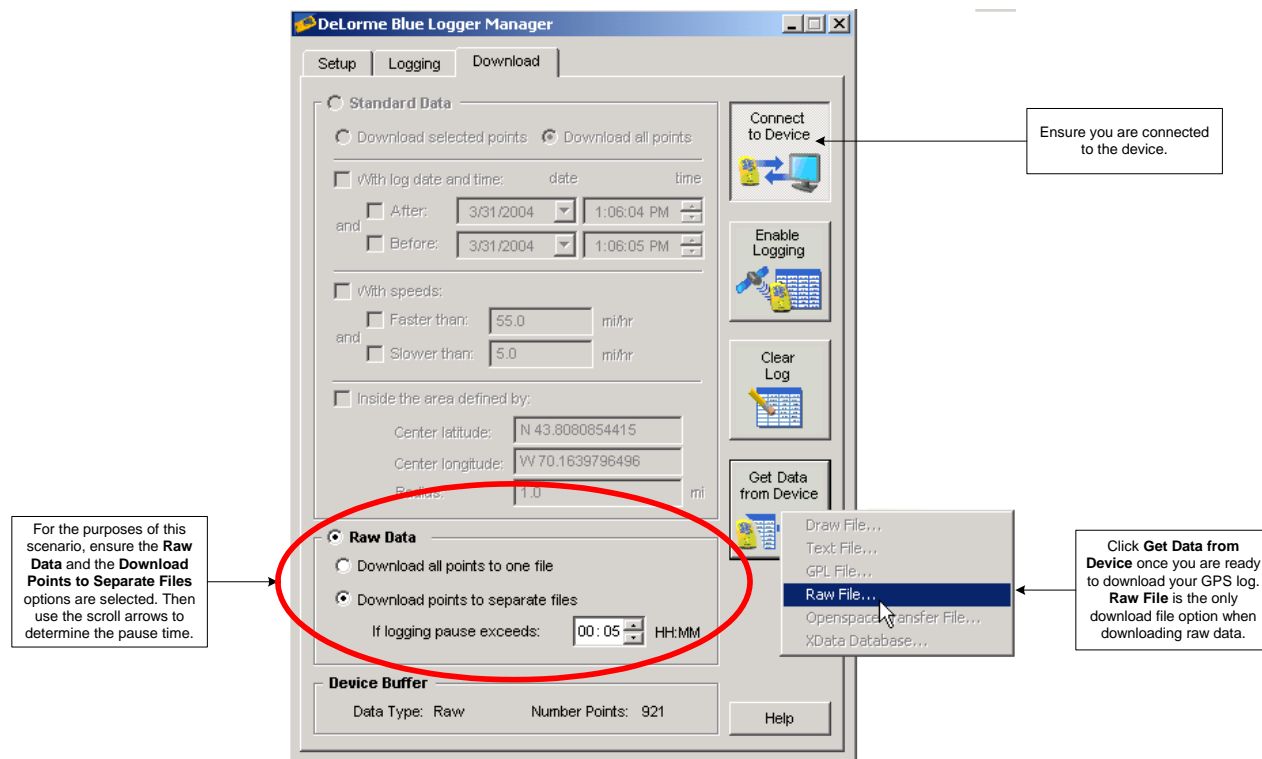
DeLorme Blue Logger Manager

Setup | Logging | Download

Standard Data

Download selected points   Download all points

With log date and time:   date   time

and   After:   3/31/2004   1:06:04 PM

Before:   3/31/2004   1:06:05 PM

With speeds:

and   Faster than:   55.0   mi/hr

Slower than:   5.0   mi/hr

Inside the area defined by:

Center latitude:   N 43.8080854415

Center longitude:   W 70.1639796496

Radius:   1.0   mi

Raw Data

Download all points to one file

Download points to separate files

If logging pause exceeds:   00 : 05   HH:MM

Device Buffer

Data Type:   Raw   Number Points:   921

Connect to Device

Enable Logging

Clear Log

Get Data from Device

Draw File...
Text File...
GPL File...
Raw File...
Openspace Transfer File...
XData Database...

Help

Ensure you are connected to the device.

For the purposes of this scenario, ensure the **Raw Data** and the **Download Points to Separate Files** options are selected. Then use the scroll arrows to determine the pause time.

Click **Get Data from Device** once you are ready to download your GPS log. **Raw File** is the only download file option when downloading raw data.